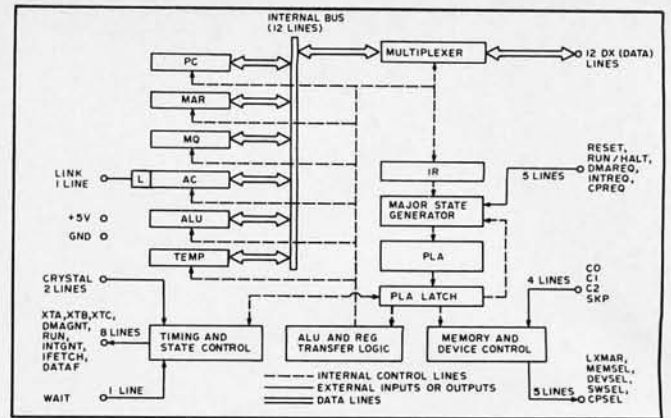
INTERNAL BUS (12 LINES)

MULTIPLEXER

12 DX (DATA) LINES

PC

MAR

MQ

LINK 1 LINE

L

AC

+5V

GND

ALU

TEMP

IR

RESET, RUN / HALT, DMAREQ, INTREQ, CPREQ

5 LINES

MAJOR STATE GENERATOR

PLA

CRYSTAL 2 LINES

PLA LATCH

4 LINES

C0 C1 C2 SKP

XTA, XTB, XTC, DMAGNT, RUN, INTGNT, IFETCH, DATAF

8 LINES

TIMING AND STATE CONTROL

ALU AND REG TRANSFER LOGIC

MEMORY AND DEVICE CONTROL

WAIT

1 LINE

INTERNAL CONTROL LINES

EXTERNAL INPUTS OR OUTPUTS

DATA LINES

5 LINES

LXMAR, MEMSEL, DEVSEL, SWSEL, CPSEL